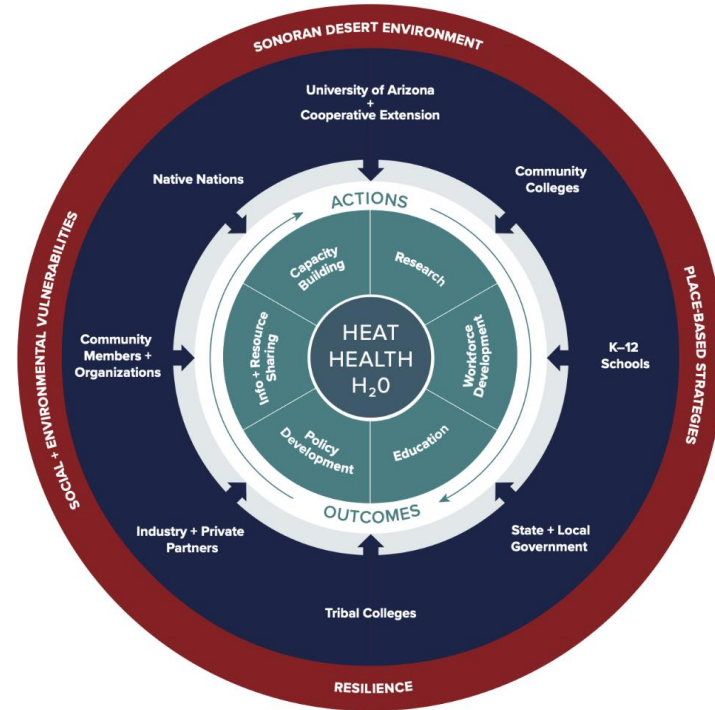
SONORAN DESERT ENVIRONMENT

PLACE-BASED STRATEGIES

RESILIENCE

SOCIAL + ENVIRONMENTAL VULNERABILITIES

University of Arizona + Cooperative Extension

Community Colleges

K–12 Schools

State + Local Government

Tribal Colleges

Industry + Private Partners

Community Members + Organizations

Native Nations

ACTIONS

OUTCOMES

Capacity Building

Research

Workforce Development

Education

Policy Development

Info + Resource Sharing

HEAT HEALTH $H_2O$